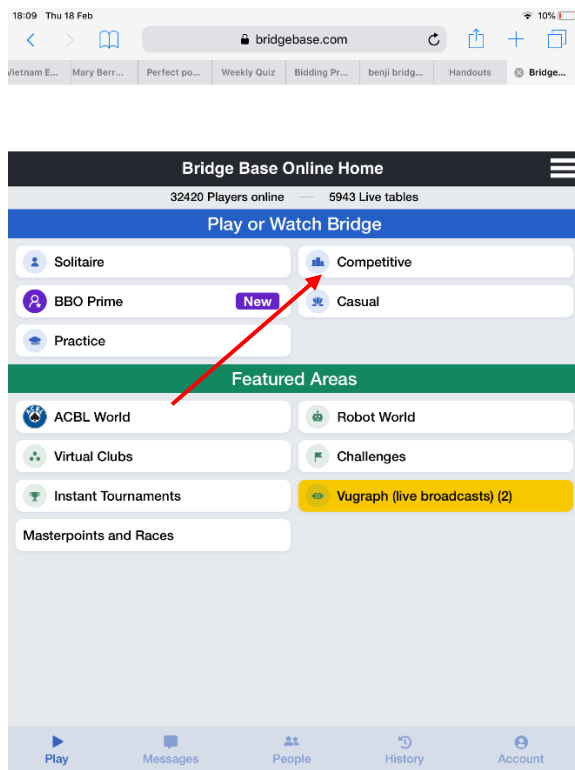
18:09 Thu 18 Feb

10%

bridgebase.com

Vietnam E... | Mary Berr... | Perfect po... | Weekly Quiz | Bidding Pr... | benji bridg... | Handouts | Bridge...

Bridge Base Online Home

32420 Players online — 5943 Live tables

Play or Watch Bridge

Solitaire

Competitive

BBO Prime New

Casual

Practice

Featured Areas

ACBL World

Robot World

Virtual Clubs

Challenges

Instant Tournaments

Vugraph (live broadcasts) (2)

Masterpoints and Races

Play | Messages | People | History | Account